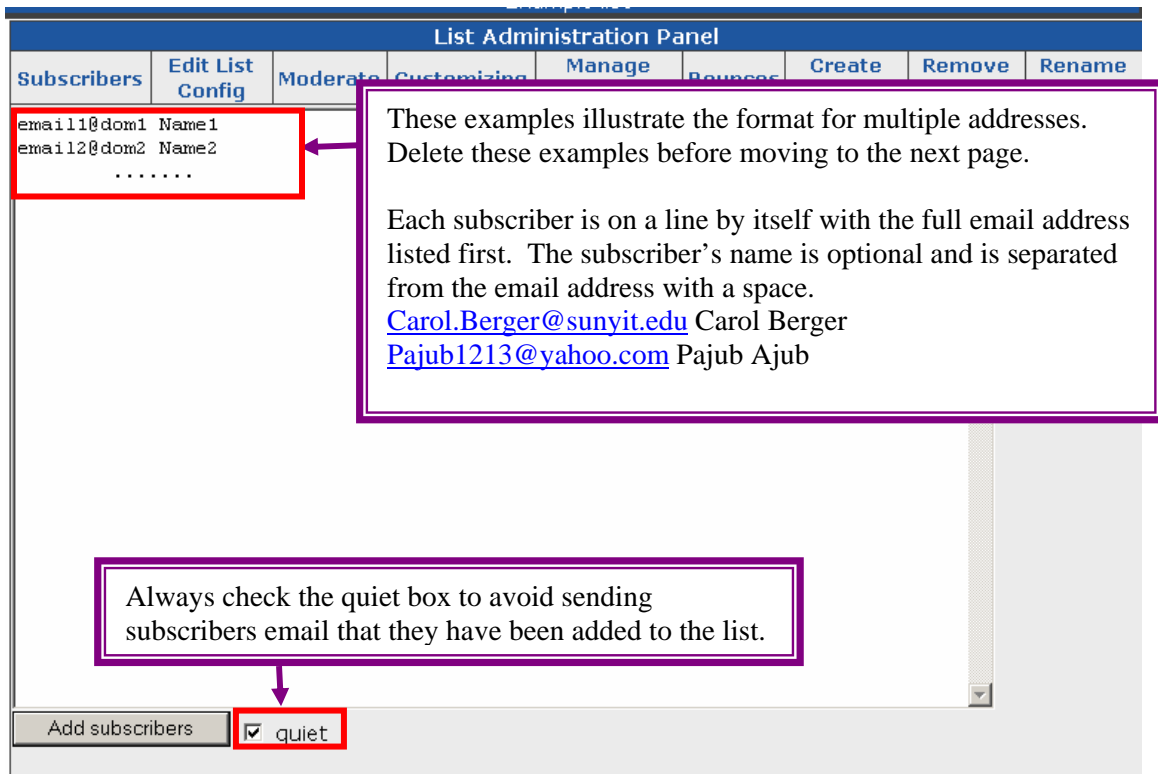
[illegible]

List Administration Panel

| Subscribers | Edit List Config | Moderate | Customizing | Manage | Bounces | Create | Remove | Rename |
|---|---|---|---|---|---|---|---|---|

email1@dom1 Name1
email2@dom2 Name2
.......

These examples illustrate the format for multiple addresses. Delete these examples before moving to the next page.

Each subscriber is on a line by itself with the full email address listed first. The subscriber's name is optional and is separated from the email address with a space.
Carol.Berger@sunyit.edu Carol Berger
Pajub1213@yahoo.com Pajub Ajub

Always check the quiet box to avoid sending subscribers email that they have been added to the list.

Add subscribers

☑ quiet